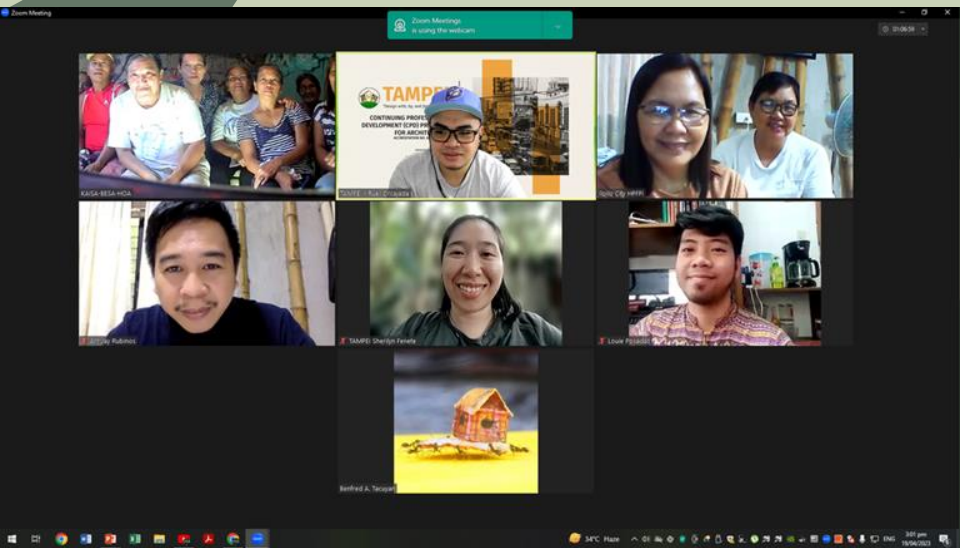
Zoom Meeting

Zoom Meetings is using the webcam

01:06:59

TAMPEI

CONTINUING PROFESSIONAL DEVELOPMENT (CPD) PR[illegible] FOR ARCHIT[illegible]

KAISA-BESA-HOA

TAMPEI - Paul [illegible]

Iloilo City HPFPI

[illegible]ay Rubinos

TAMPEI Sherilyn Fenete

Louie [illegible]

Benfred A. Tacuyan

34°C Haze

ENG

3:01 pm

19/06/2023